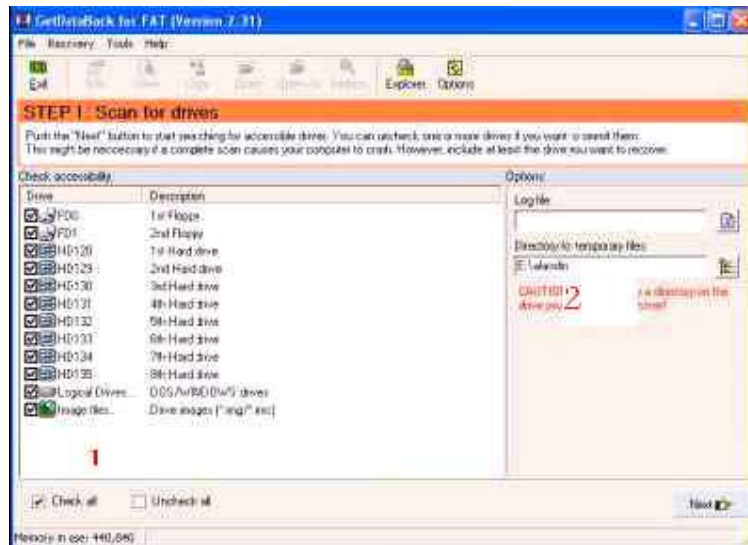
GetDataBack for FAT (Version 2.31)

File Recovery Tools Help

Exit Explorer Options

STEP 1: Scan for drives

Push the "Next" button to start searching for accessible drives. You can uncheck one or more drives if you want to omit them. This might be neccessary if a complete scan causes your computer to crash. However, include at least the drive you want to recover.

Check accessibility

| Drive | Description |
|---|---|
| FD0 | 1st Floppy |
| FD1 | 2nd Floppy |
| HD128 | 1st Hard drive |
| HD129 | 2nd Hard drive |
| HD130 | 3rd Hard drive |
| HD131 | 4th Hard drive |
| HD132 | 5th Hard drive |
| HD133 | 6th Hard drive |
| HD134 | 7th Hard drive |
| HD135 | 8th Hard drive |
| Logical Drives... | DOS/WINDOWS drives |
| Image files... | Drive images (*.img/*.imc) |

1

Options

Log file

Directory to temporary files

E:\alandin

CAUTION: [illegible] a directory on the drive you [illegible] 2 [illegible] cover!

Check all

Uncheck all

Next

Memory in use: 440,840